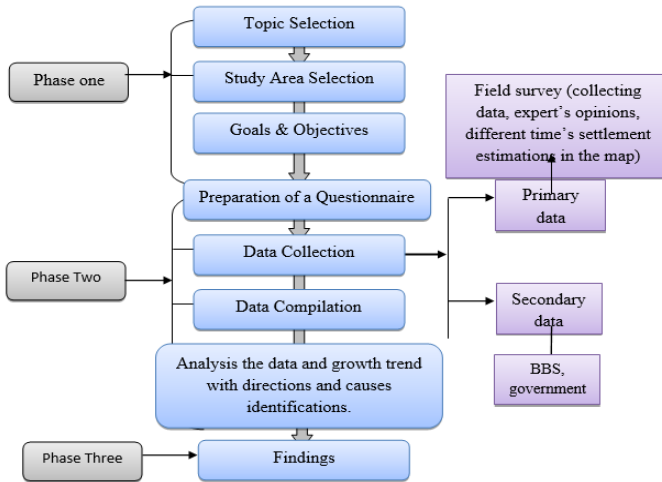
Phase one

Topic Selection

Study Area Selection

Goals & Objectives

Field survey (collecting data, expert's opinions, different time's settlement estimations in the map)

Preparation of a Questionnaire

Primary data

Phase Two

Data Collection

Data Compilation

Secondary data

BBS, government

Analysis the data and growth trend with directions and causes identifications.

Phase Three

Findings